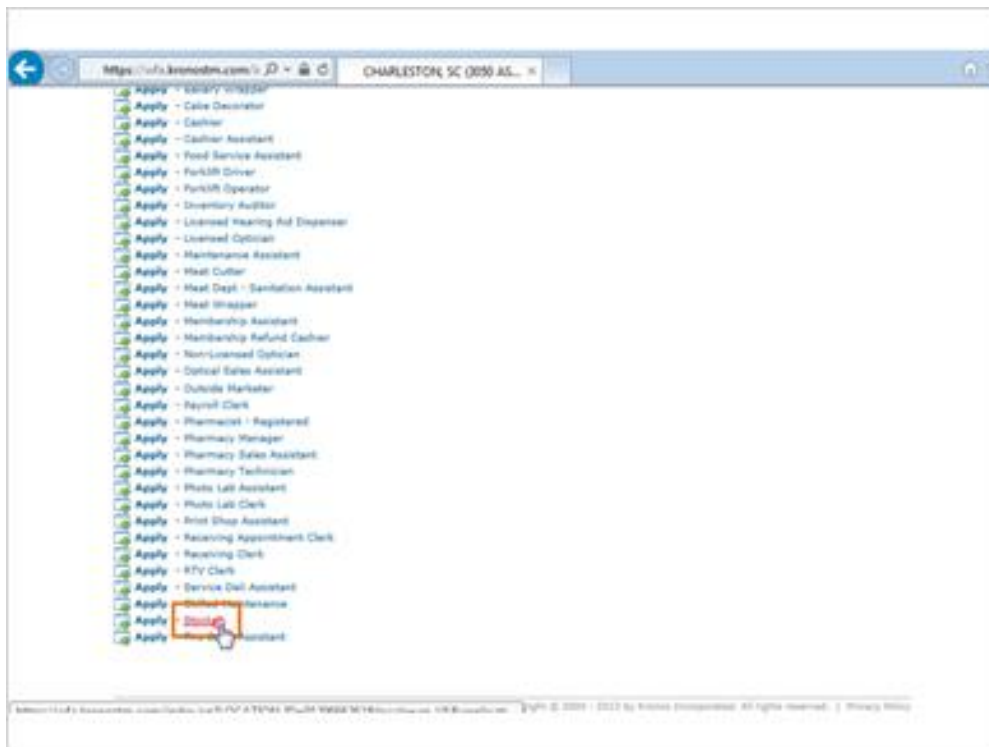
https://sfx.kronostm.com/ CHARLESTON, SC (3050 AS... ×

Apply - Bakery Wrapper
Apply - Cake Decorator
Apply - Cashier
Apply - Cashier Assistant
Apply - Food Service Assistant
Apply - Forklift Driver
Apply - Forklift Operator
Apply - Inventory Auditor
Apply - Licensed Hearing Aid Dispenser
Apply - Licensed Optician
Apply - Maintenance Assistant
Apply - Meat Cutter
Apply - Meat Dept - Sanitation Assistant
Apply - Meat Wrapper
Apply - Membership Assistant
Apply - Membership Refund Cashier
Apply - Non-Licensed Optician
Apply - Optical Sales Assistant
Apply - Outside Marketer
Apply - Payroll Clerk
Apply - Pharmacist - Registered
Apply - Pharmacy Manager
Apply - Pharmacy Sales Assistant
Apply - Pharmacy Technician
Apply - Photo Lab Assistant
Apply - Photo Lab Clerk
Apply - Print Shop Assistant
Apply - Receiving Appointment Clerk
Apply - Receiving Clerk
Apply - RTV Clerk
Apply - Service Deli Assistant
Apply - Skilled Maintenance
Apply - Stocker
Apply - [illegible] Assistant

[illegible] ight © 2000 - 2013 by Kronos Incorporated. All rights reserved. | Privacy Policy